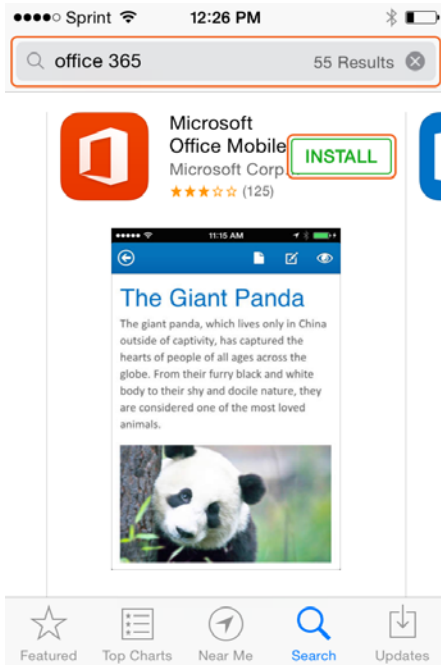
●●●●○ Sprint 12:26 PM

office 365 55 Results

Microsoft Office Mobile
Microsoft Corp
INSTALL
(125)

●●●●● 11:15 AM

The Giant Panda

The giant panda, which lives only in China outside of captivity, has captured the hearts of people of all ages across the globe. From their furry black and white body to their shy and docile nature, they are considered one of the most loved animals.

Featured Top Charts Near Me Search Updates